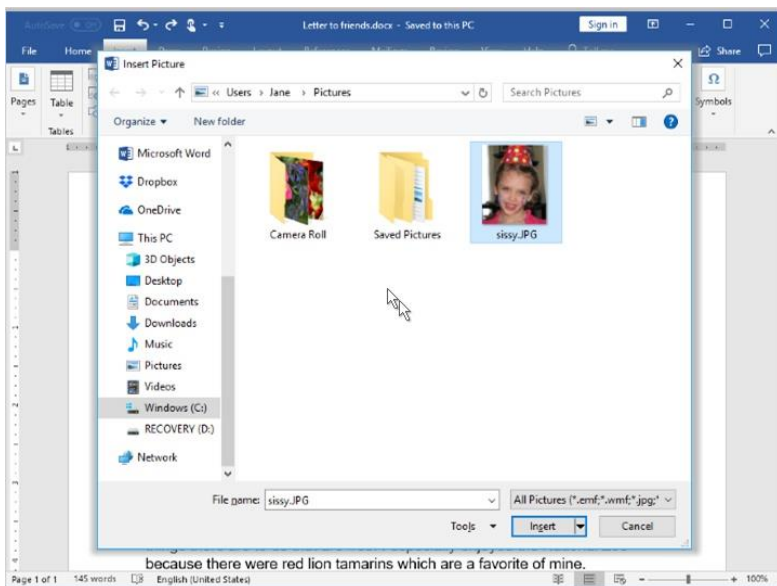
AutoSave Off
Letter to friends.docx - Saved to this PC
Sign in
File
Home
Share
Pages
Table
Tables
Symbols
Insert Picture
« Users › Jane › Pictures
Search Pictures
Organize ▾
New folder
Microsoft Word
Dropbox
OneDrive
This PC
3D Objects
Desktop
Documents
Downloads
Music
Pictures
Videos
Windows (C:)
RECOVERY (D:)
Network
Camera Roll
Saved Pictures
sissy.JPG
File name: sissy.JPG
All Pictures (*.emf;*.wmf;*.jpg;*
Tools ▾
Insert
Cancel
because there were red lion tamarins which are a favorite of mine.
Page 1 of 1
145 words
English (United States)
100%